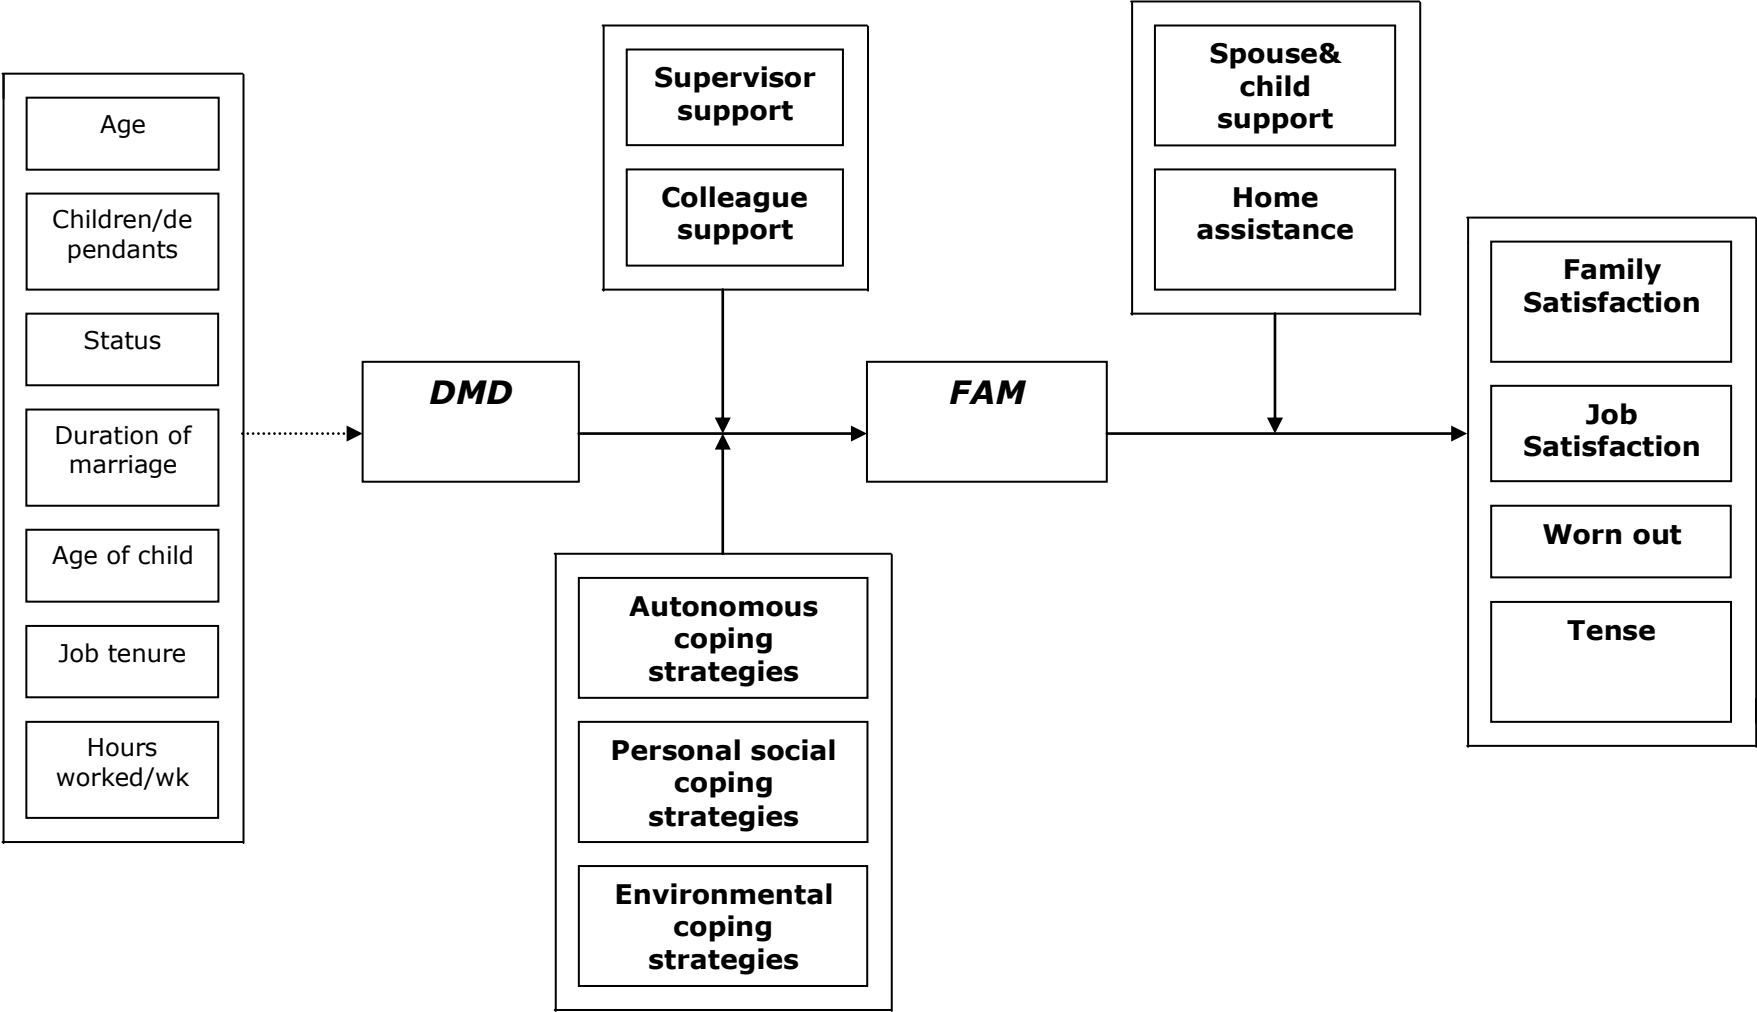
Age

Children/de pendants

Status

Duration of marriage

Age of child

Job tenure

Hours worked/wk

Supervisor support

Colleague support

DMD

Autonomous coping strategies

Personal social coping strategies

Environmental coping strategies

FAM

Spouse& child support

Home assistance

Family Satisfaction

Job Satisfaction

Worn out

Tense